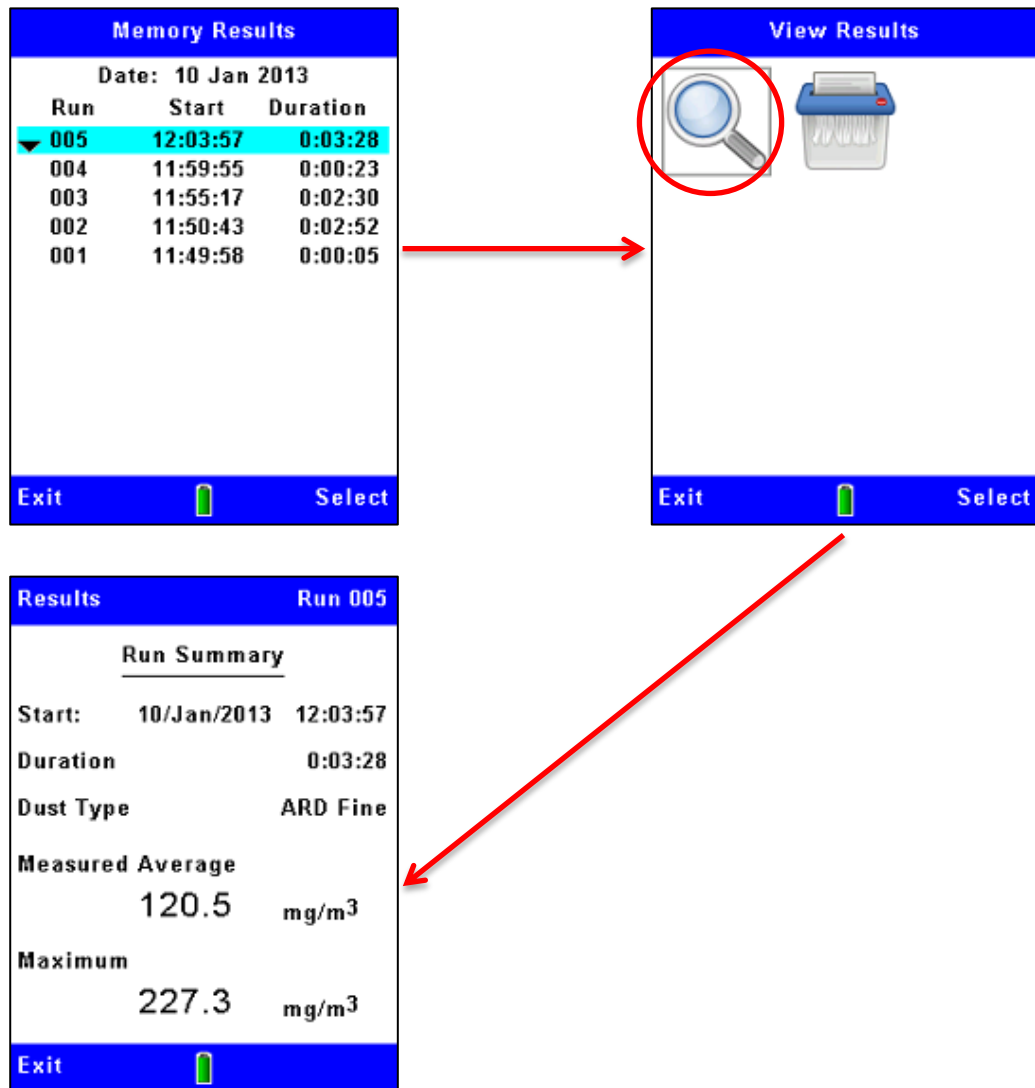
Memory Results

Date: 10 Jan 2013

| Run | Start | Duration |
|---|---|---|
| 005 | 12:03:57 | 0:03:28 |
| 004 | 11:59:55 | 0:00:23 |
| 003 | 11:55:17 | 0:02:30 |
| 002 | 11:50:43 | 0:02:52 |
| 001 | 11:49:58 | 0:00:05 |

Exit Select

View Results

Exit Select

Results Run 005

Run Summary

Start: 10/Jan/2013 12:03:57

Duration 0:03:28

Dust Type ARD Fine

Measured Average
120.5 $mg/m^3$

Maximum
227.3 $mg/m^3$

Exit